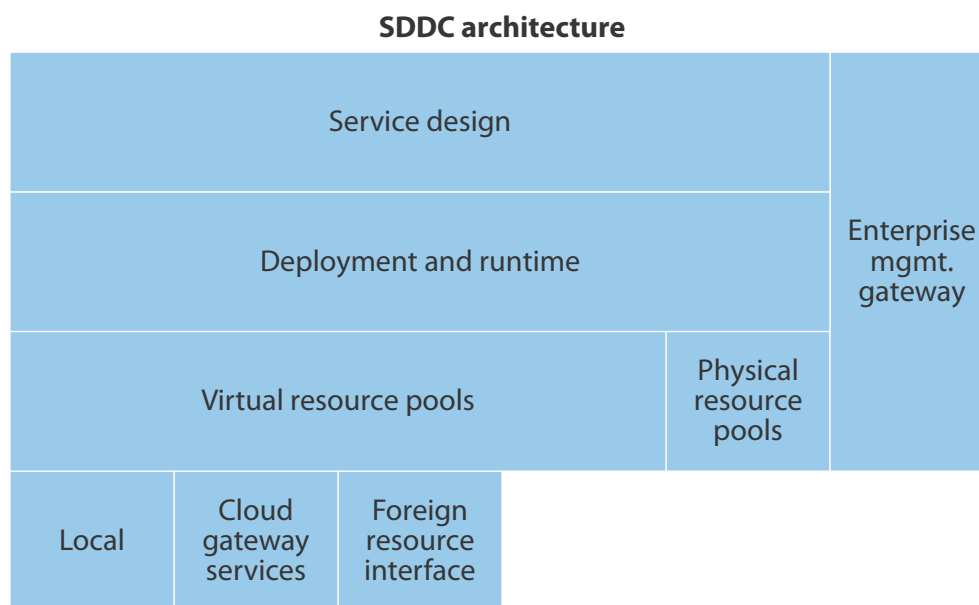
SDDC architecture

| Service design | | | | Enterprise mgmt. gateway |
|---|---|---|---|---|
| Deployment and runtime | | | | |
| Virtual resource pools | | | Physical resource pools | |
| Local | Cloud gateway services | Foreign resource interface | | |